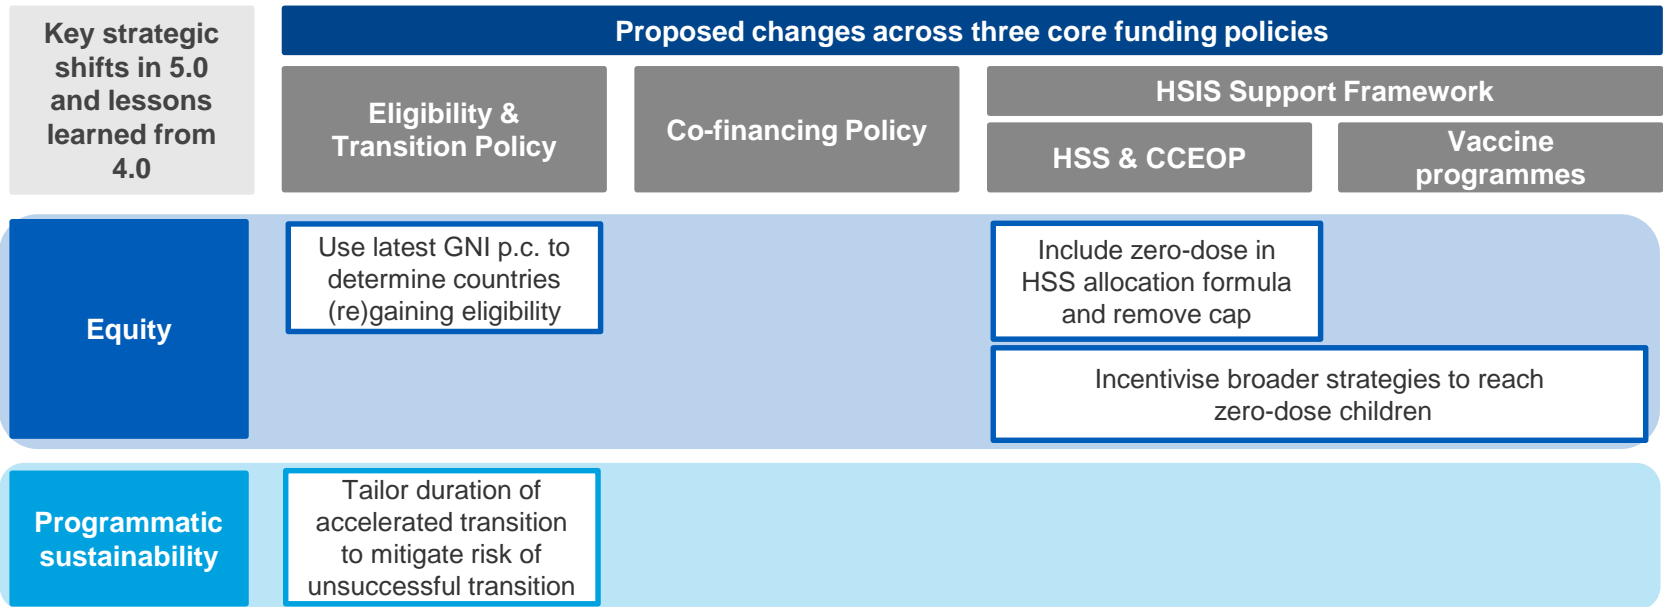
Key strategic shifts in 5.0 and lessons learned from 4.0

Proposed changes across three core funding policies

Eligibility & Transition Policy

Co-financing Policy

HSIS Support Framework

HSS & CCEOP

Vaccine programmes

Equity

Use latest GNI p.c. to determine countries (re)gaining eligibility

Include zero-dose in HSS allocation formula and remove cap

Incentivise broader strategies to reach zero-dose children

Programmatic sustainability

Tailor duration of accelerated transition to mitigate risk of unsuccessful transition